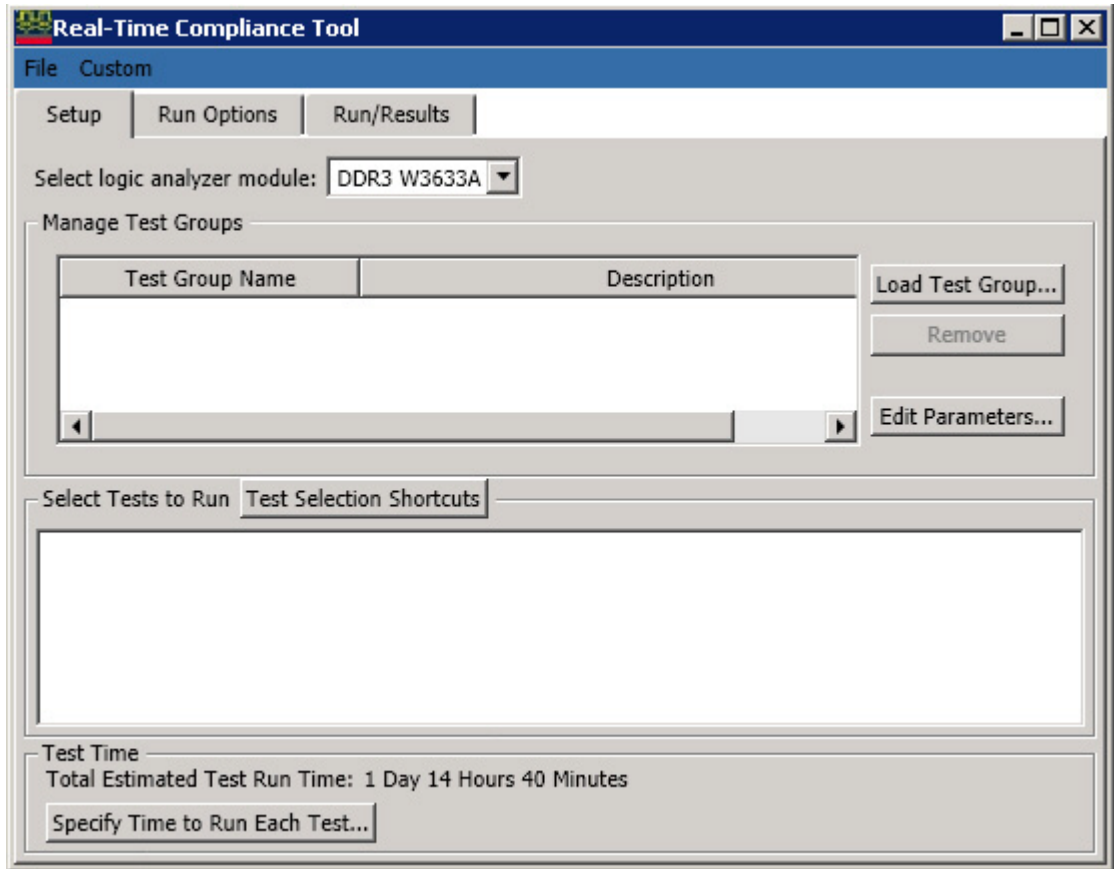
Real-Time Compliance Tool

File Custom

Setup | Run Options | Run/Results

Select logic analyzer module: DDR3 W3633A

Manage Test Groups

| Test Group Name | Description |
|---|---|

Load Test Group...

Remove

Edit Parameters...

Select Tests to Run Test Selection Shortcuts

Test Time

Total Estimated Test Run Time: 1 Day 14 Hours 40 Minutes

Specify Time to Run Each Test...